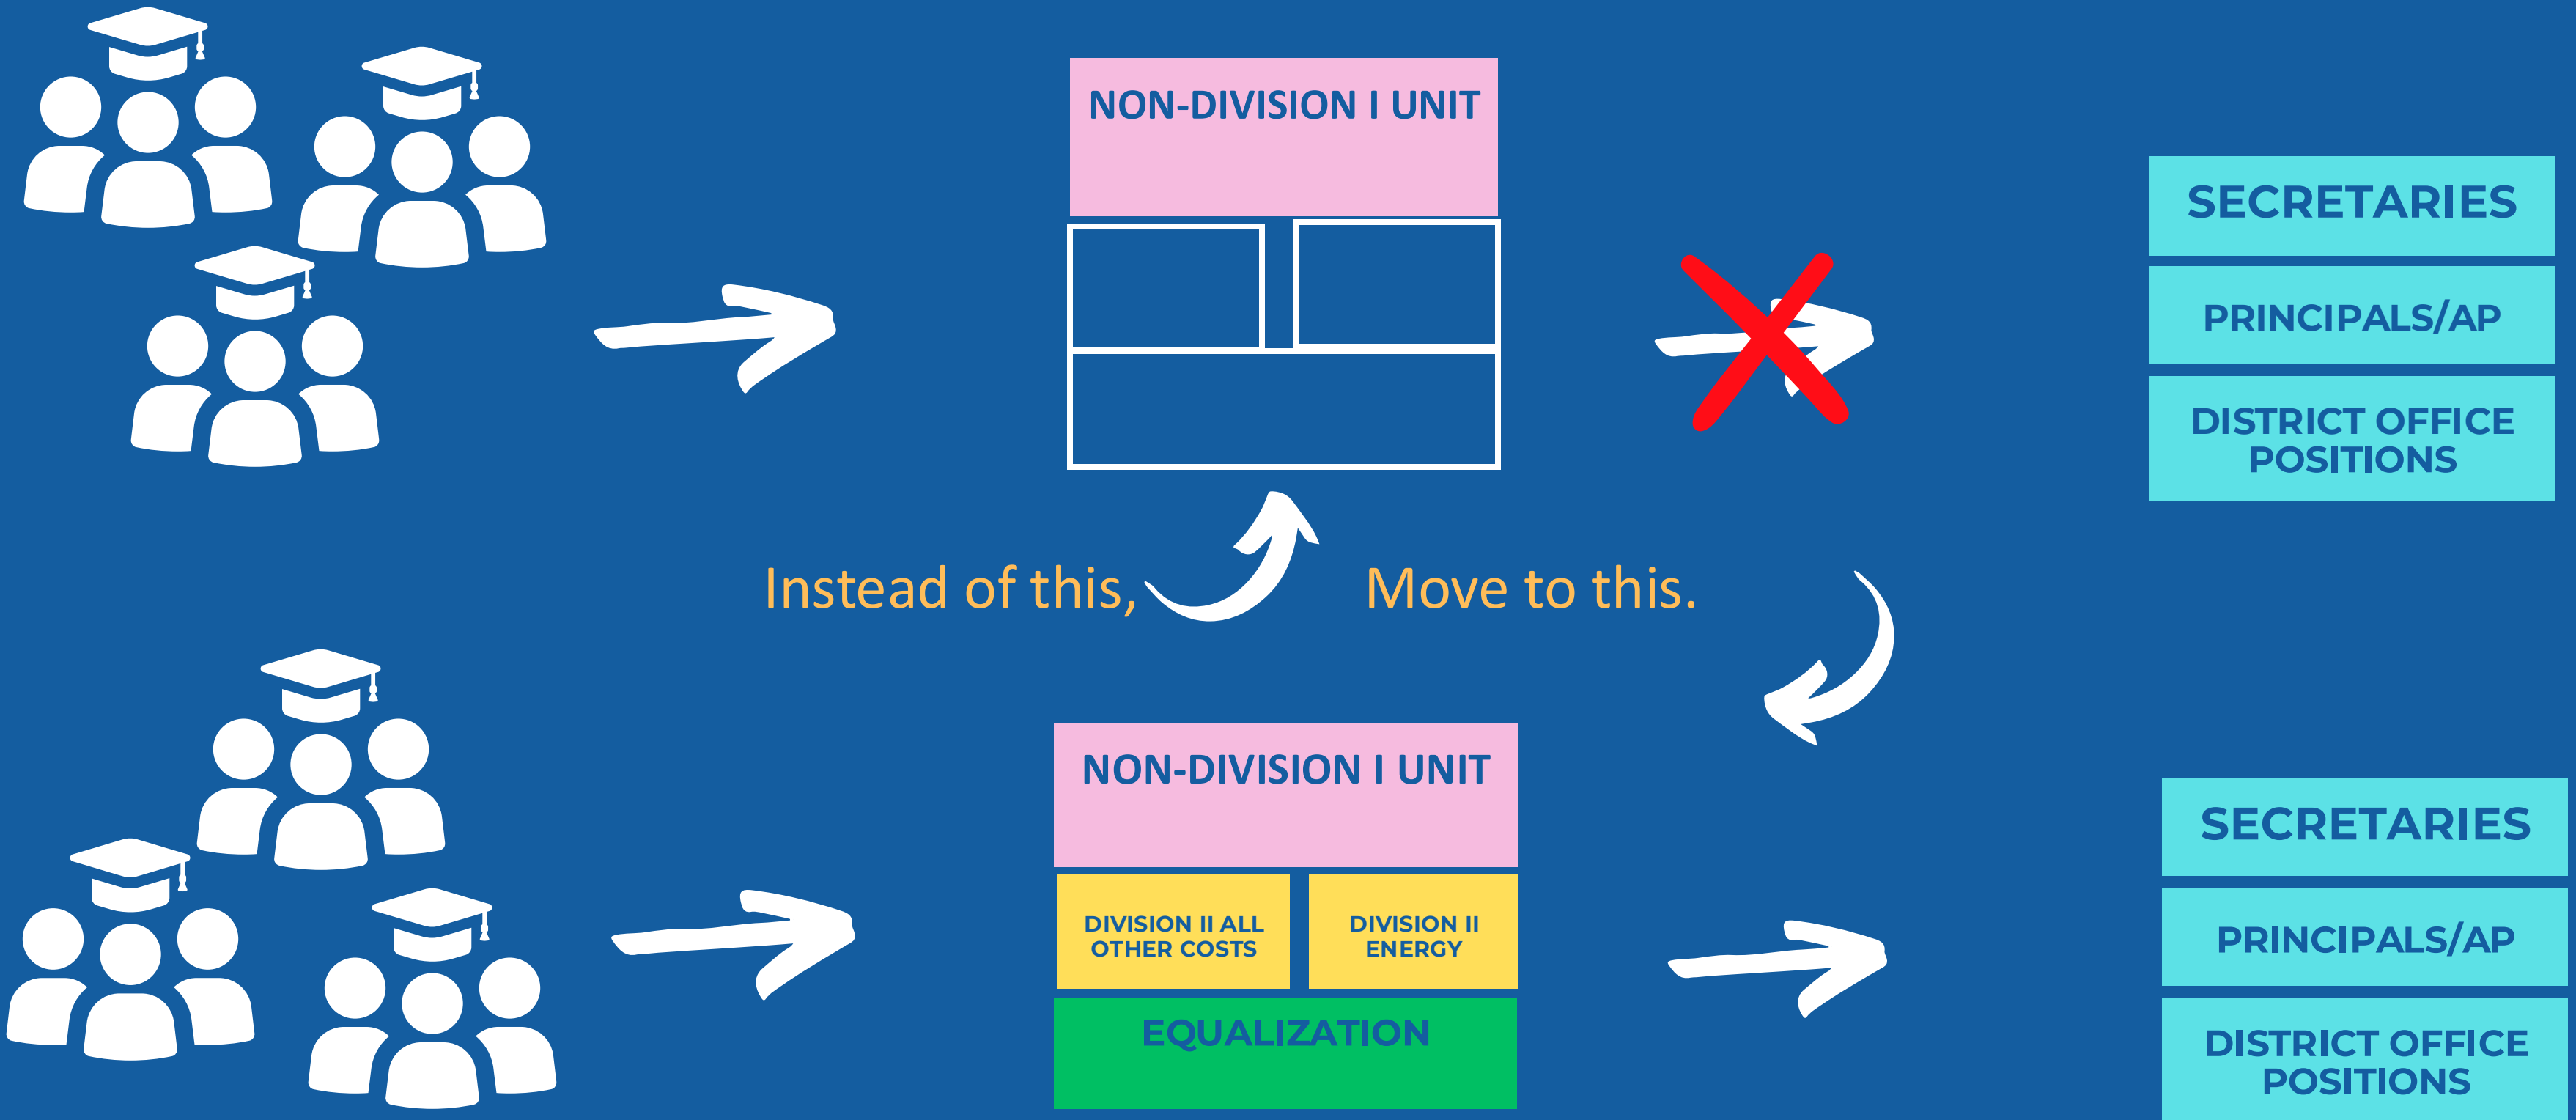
NON-DIVISION I UNIT

SECRETARIES

PRINCIPALS/AP

DISTRICT OFFICE POSITIONS

Instead of this,

Move to this.

NON-DIVISION I UNIT

DIVISION II ALL OTHER COSTS

DIVISION II ENERGY

EQUALIZATION

SECRETARIES

PRINCIPALS/AP

DISTRICT OFFICE POSITIONS